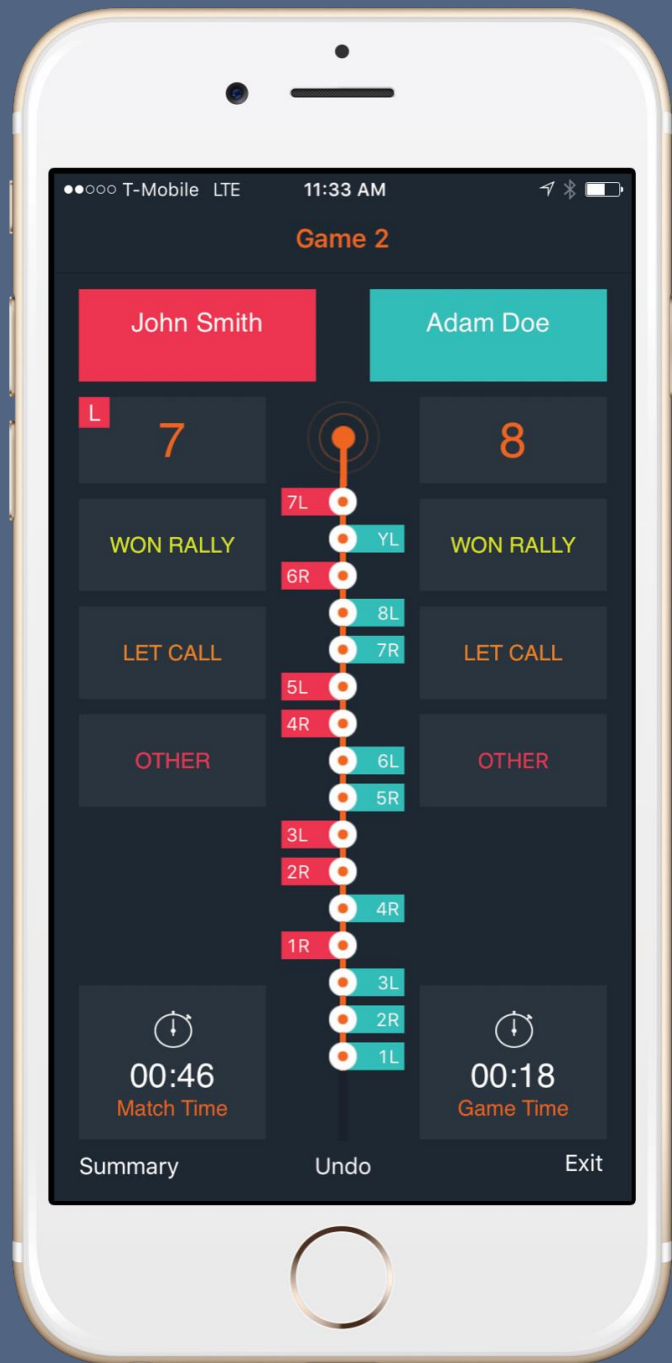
●●○○○ T-Mobile LTE 11:33 AM

Game 2

John Smith

Adam Doe

L

7

8

7L
YL
6R
8L
7R
5L
4R
6L
5R
3L
2R
4R
1R
3L
2R
1L

WON RALLY

WON RALLY

LET CALL

LET CALL

OTHER

OTHER

00:46
Match Time

00:18
Game Time

Summary

Undo

Exit